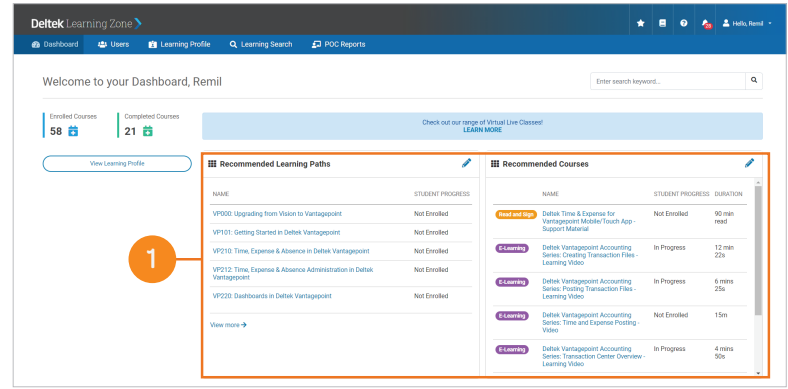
Deltek Learning Zone

Hello, Remil

Dashboard Users Learning Profile Learning Search POC Reports

Welcome to your Dashboard, Remil

Enter search keyword...

Enrolled Courses
58

Completed Courses
21

Check out our range of Virtual Live Classes!
LEARN MORE

View Learning Profile

Recommended Learning Paths

| NAME | STUDENT PROGRESS |
|---|---|
| VP000: Upgrading from Vision to Vantagepoint | Not Enrolled |
| VP101: Getting Started in Deltek Vantagepoint | Not Enrolled |
| VP210: Time, Expense & Absence in Deltek Vantagepoint | Not Enrolled |
| VP212: Time, Expense & Absence Administration in Deltek Vantagepoint | Not Enrolled |
| VP220: Dashboards in Deltek Vantagepoint | Not Enrolled |

View more

Recommended Courses

| | NAME | STUDENT PROGRESS | DURATION |
|---|---|---|---|
| Read and Sign | Deltek Time & Expense for Vantagepoint Mobile/Touch App - Support Material | Not Enrolled | 90 min read |
| E-Learning | Deltek Vantagepoint Accounting Series: Creating Transaction Files - Learning Video | In Progress | 12 min 22s |
| E-Learning | Deltek Vantagepoint Accounting Series: Posting Transaction Files - Learning Video | In Progress | 6 mins 25s |
| E-Learning | Deltek Vantagepoint Accounting Series: Time and Expense Posting - Video | Not Enrolled | 15m |
| E-Learning | Deltek Vantagepoint Accounting Series: Transaction Center Overview - Learning Video | In Progress | 4 mins 50s |

1